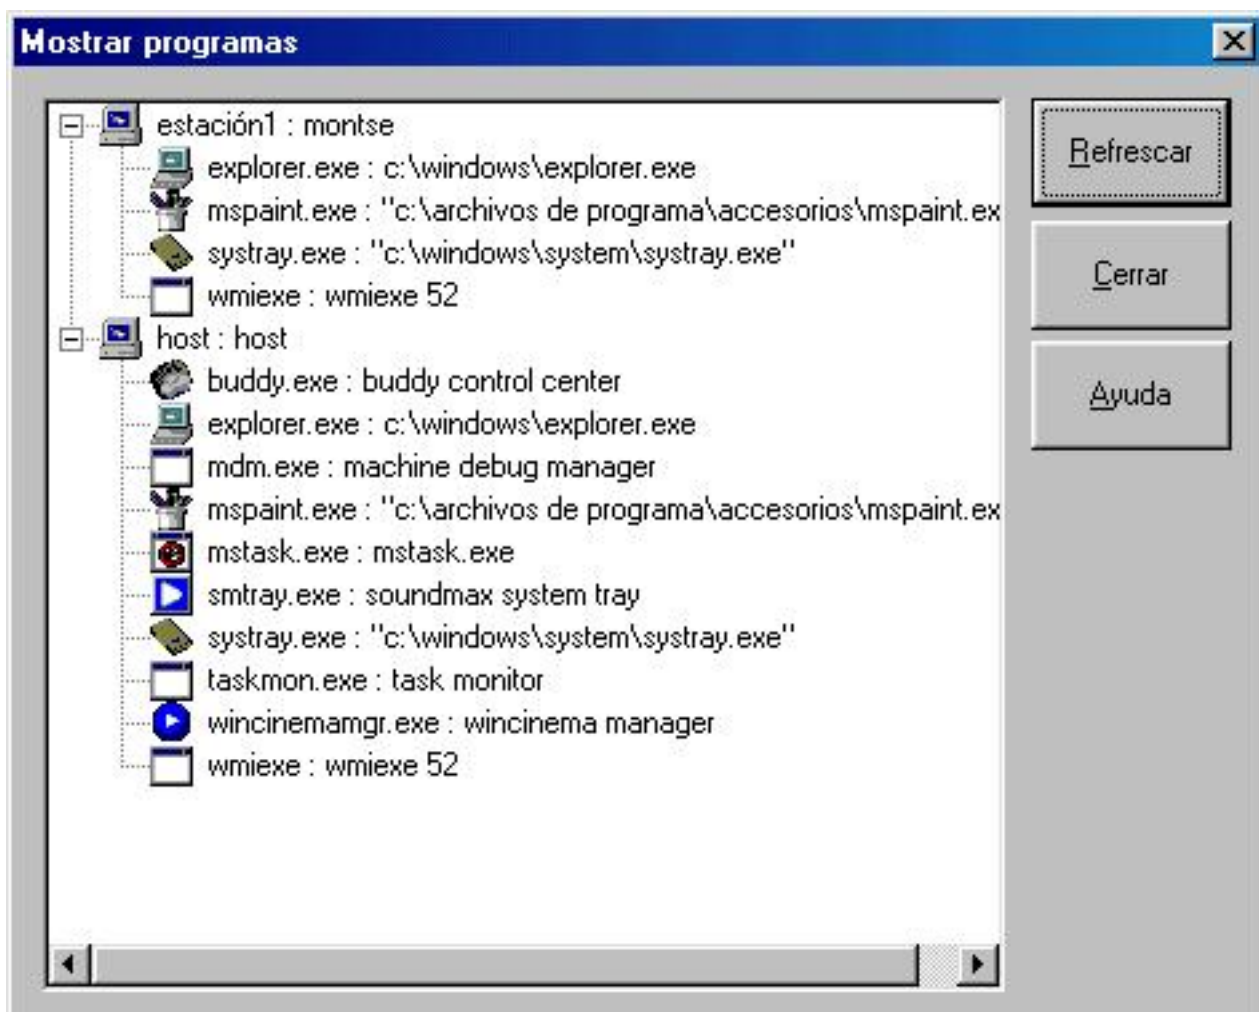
Mostrar programas

estación1 : montse
explorer.exe : c:\windows\explorer.exe
mspaint.exe : "c:\archivos de programa\accesorios\mspaint.ex
systray.exe : "c:\windows\system\systray.exe"
wmiexe : wmiexe 52
host : host
buddy.exe : buddy control center
explorer.exe : c:\windows\explorer.exe
mdm.exe : machine debug manager
mspaint.exe : "c:\archivos de programa\accesorios\mspaint.ex
mstask.exe : mstask.exe
smtray.exe : soundmax system tray
systray.exe : "c:\windows\system\systray.exe"
taskmon.exe : task monitor
wincinemamgr.exe : wincinema manager
wmiexe : wmiexe 52

Refrescar
Cerrar
Ayuda